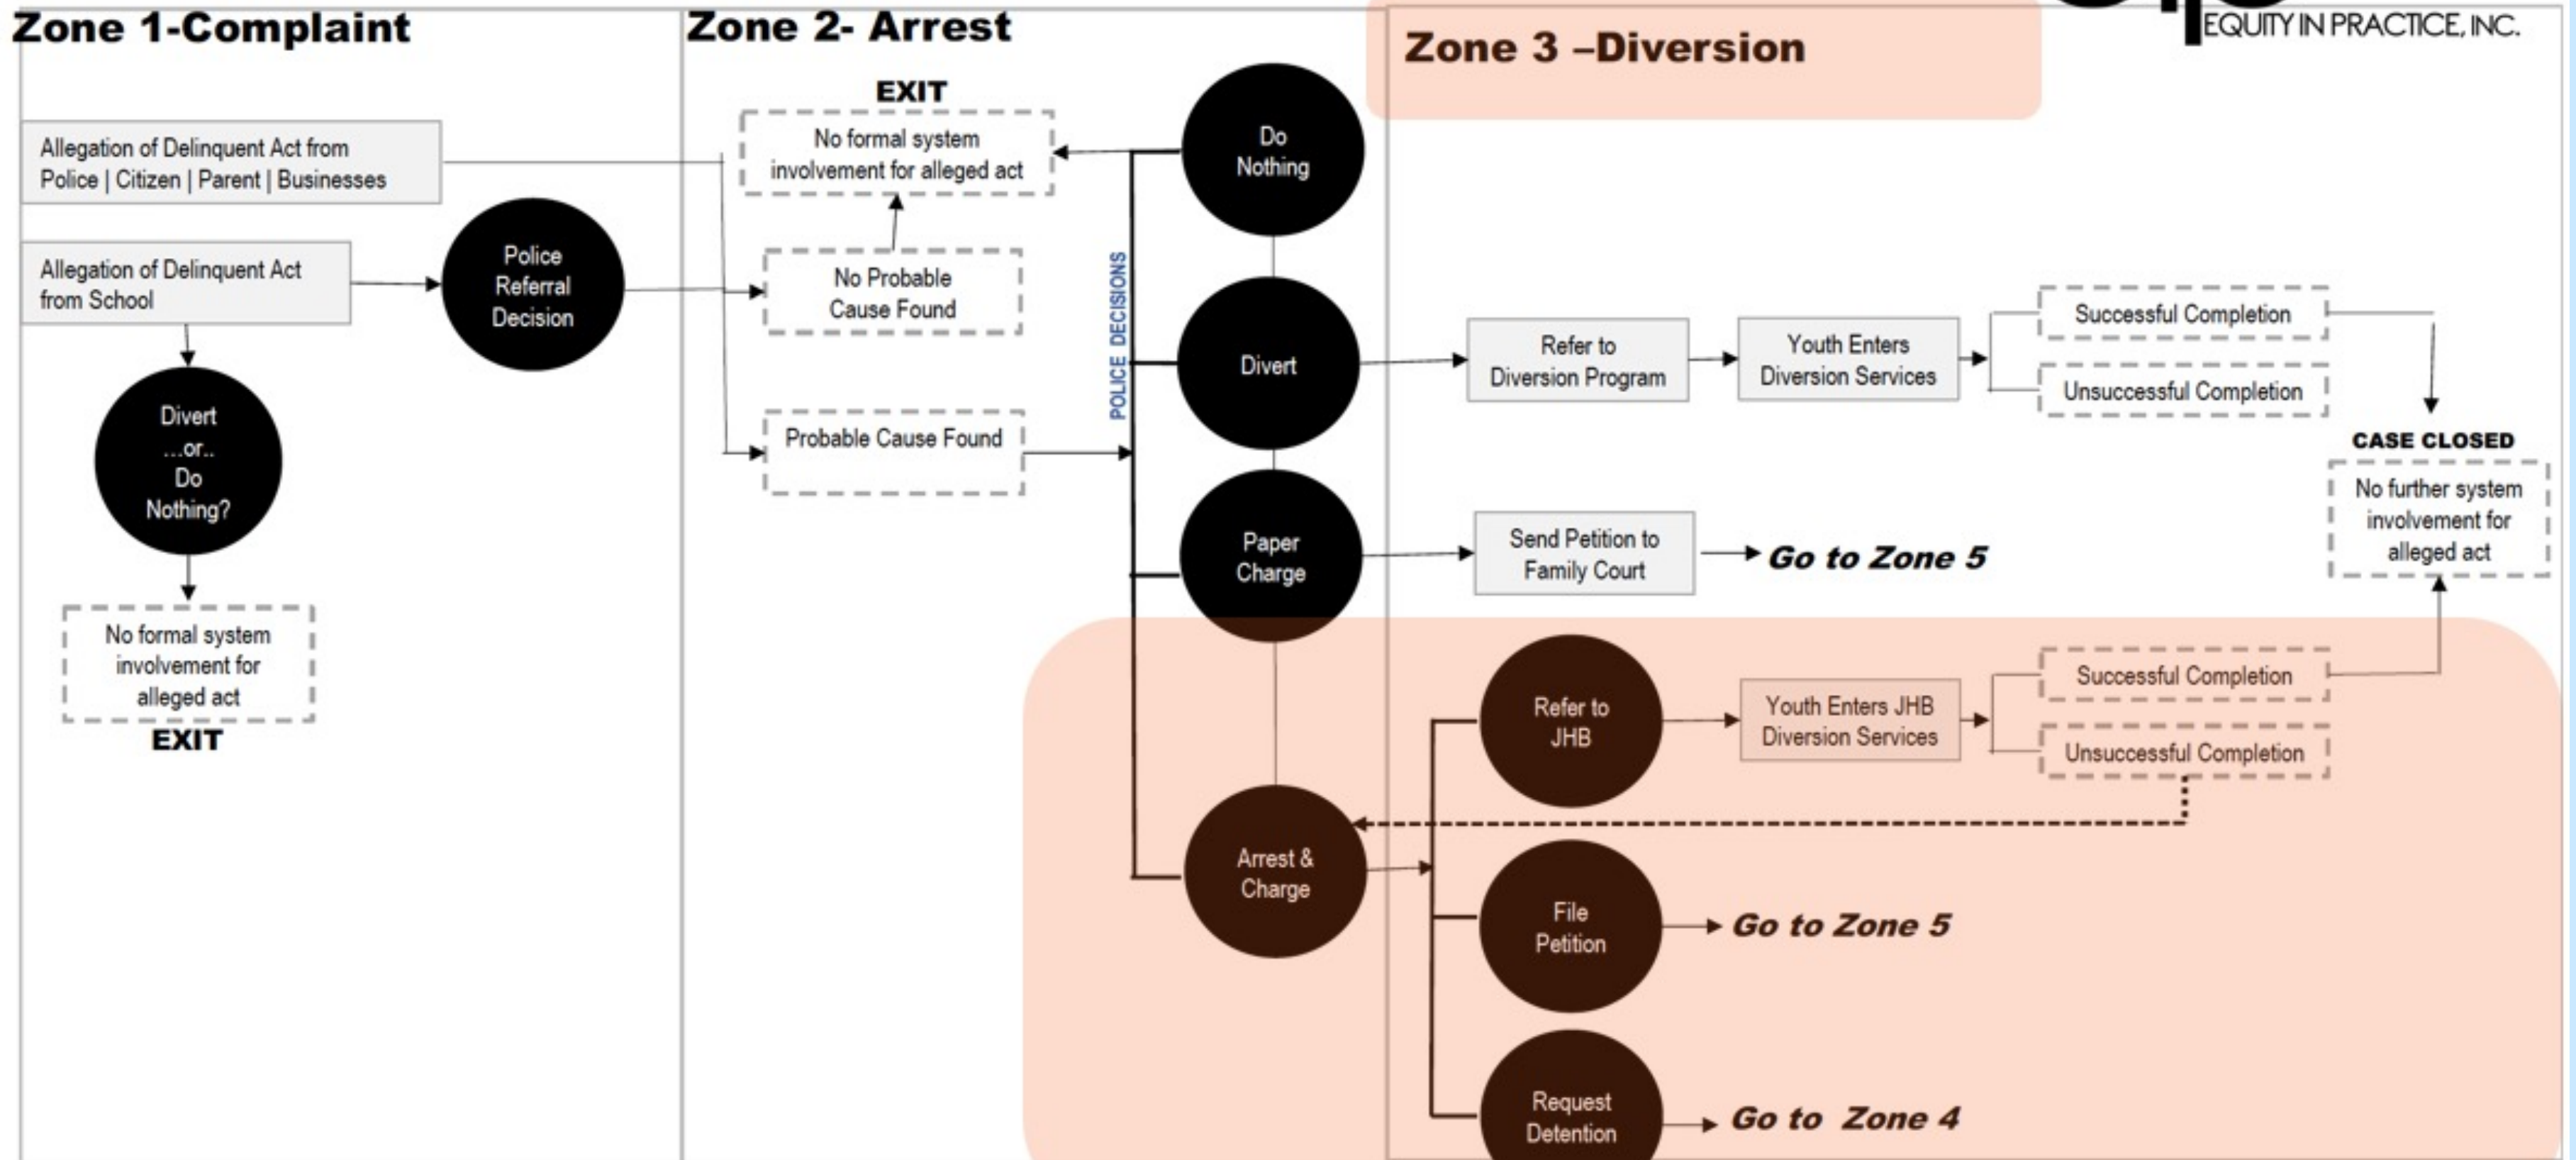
Zone 1-Complaint

Zone 2- Arrest

Zone 3 –Diversion

EQUITY IN PRACTICE, INC.

Allegation of Delinquent Act from Police | Citizen | Parent | Businesses

Allegation of Delinquent Act from School

Police Referral Decision

Divert ...or.. Do Nothing?

No formal system involvement for alleged act

EXIT

EXIT

No formal system involvement for alleged act

No Probable Cause Found

Probable Cause Found

POLICE DECISIONS

Do Nothing

Divert

Paper Charge

Arrest & Charge

Refer to Diversion Program

Youth Enters Diversion Services

Successful Completion

Unsuccessful Completion

CASE CLOSED

No further system involvement for alleged act

Send Petition to Family Court

Go to Zone 5

Refer to JHB

Youth Enters JHB Diversion Services

Successful Completion

Unsuccessful Completion

File Petition

Go to Zone 5

Request Detention

Go to Zone 4